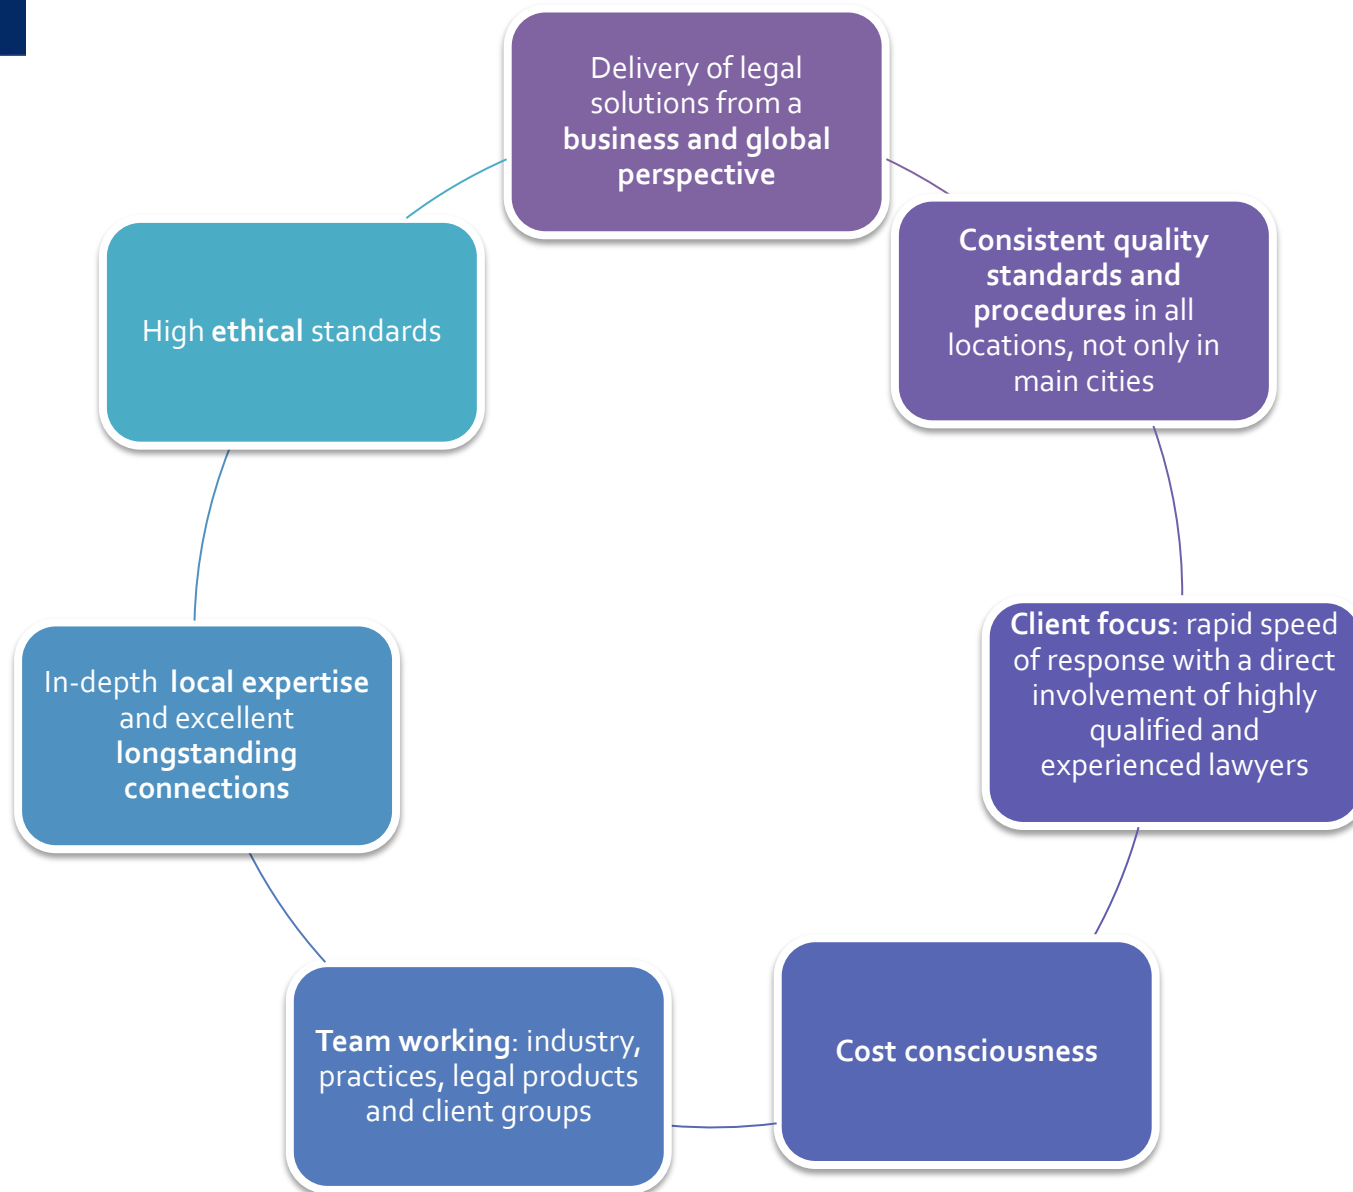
Delivery of legal solutions from a business and global perspective

Consistent quality standards and procedures in all locations, not only in main cities

Client focus: rapid speed of response with a direct involvement of highly qualified and experienced lawyers

Cost consciousness

Team working: industry, practices, legal products and client groups

In-depth local expertise and excellent longstanding connections

High ethical standards